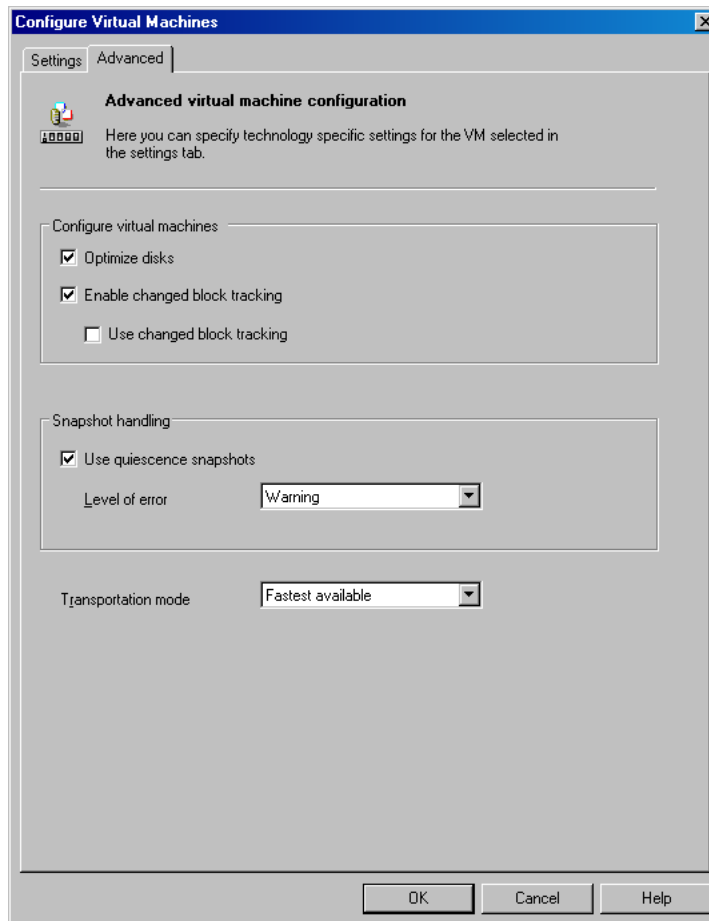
Configure Virtual Machines

Settings | Advanced

Advanced virtual machine configuration

Here you can specify technology specific settings for the VM selected in the settings tab.

Configure virtual machines

☑ Optimize disks

☑ Enable changed block tracking

☐ Use changed block tracking

Snapshot handling

☑ Use quiescence snapshots

Level of error | Warning

Transportation mode | Fastest available

OK | Cancel | Help